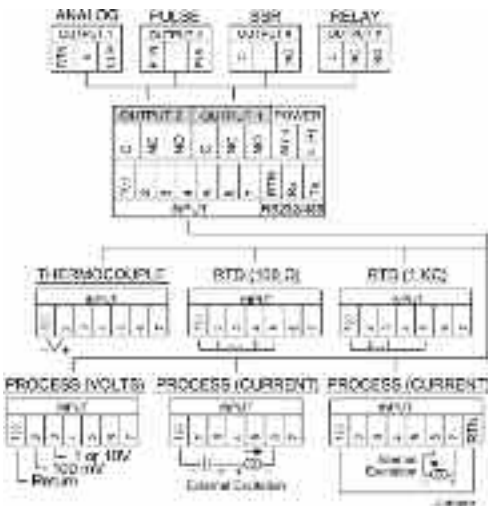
ANALOG
OUTPUT 1

PULSE
OUTPUT 1

SSR
OUTPUT 1

RELAY
OUTPUT 1

OUTPUT 2
OUTPUT 1
POWER

INPUT
RS232/485

THERMOCOUPLE
INPUT

RTD (100 Ω)
INPUT

RTD (1 KΩ)
INPUT

PROCESS (VOLTS)
INPUT
1 or 10V
100 mV
Return

PROCESS (CURRENT)
INPUT
External Excitation

PROCESS (CURRENT)
INPUT
Internal Excitation